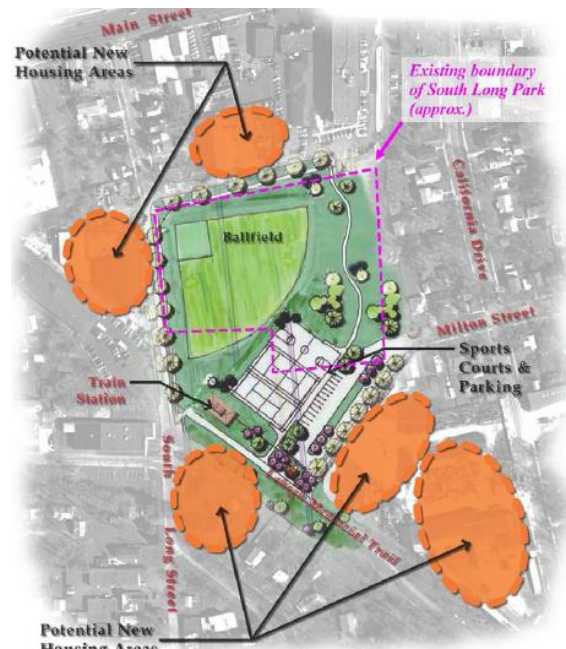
Main Street

Potential New Housing Areas

Existing boundary of South Long Park (approx.)

California Drive

Ballfield

Milton Street

Sports Courts & Parking

Train Station

South Long Street

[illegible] Trail

Potential New Housing Areas